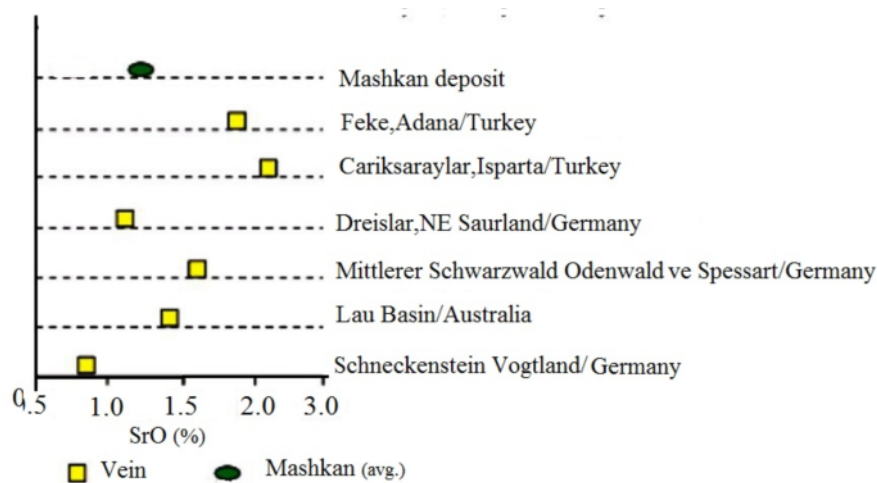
Mashkan deposit
Feke,Adana/Turkey
Cariksaraylar,Isparta/Turkey
Dreislar,NE Saurland/Germany
Mittlerer Schwarzwald Odenwald ve Spessart/Germany
Lau Basin/Australia
Schneckenstein Vogtland/ Germany

0.5 1.0 1.5 2.0 2.5 3.0
SrO (%)

Vein Mashkan (avg.)